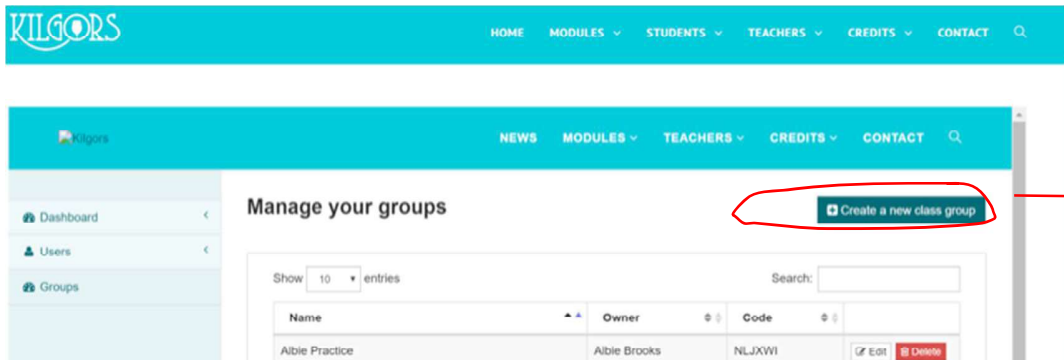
KILGORS

HOME MODULES STUDENTS TEACHERS CREDITS CONTACT

Kilgors

NEWS MODULES TEACHERS CREDITS CONTACT

Dashboard
Users
Groups

Manage your groups

Create a new class group

Show 10 entries

Search:

| Name | Owner | Code | |
|---|---|---|---|
| Albie Practice | Albie Brooks | NLJXWI | Edit Delete |